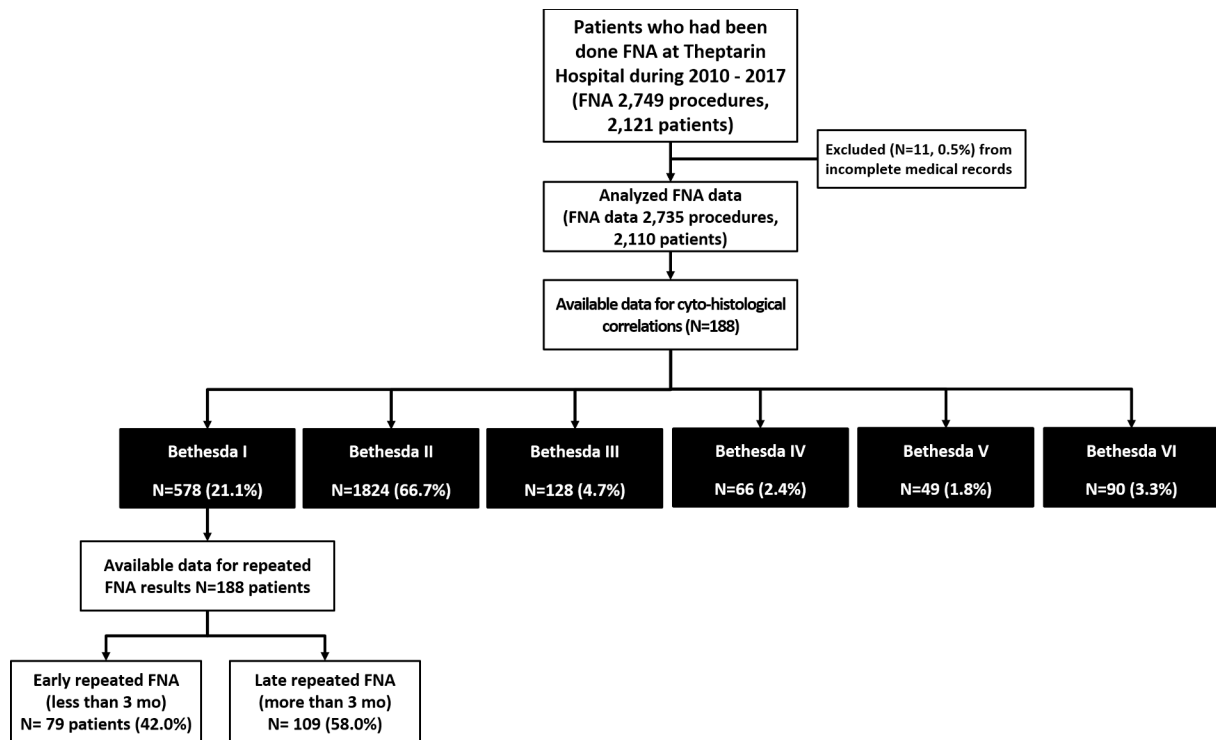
Patients who had been done FNA at Theptarin Hospital during 2010 - 2017 (FNA 2,749 procedures, 2,121 patients)

Excluded (N=11, 0.5%) from incomplete medical records

Analyzed FNA data (FNA data 2,735 procedures, 2,110 patients)

Available data for cyto-histological correlations (N=188)

Bethesda I

N=578 (21.1%)

Bethesda II

N=1824 (66.7%)

Bethesda III

N=128 (4.7%)

Bethesda IV

N=66 (2.4%)

Bethesda V

N=49 (1.8%)

Bethesda VI

N=90 (3.3%)

Available data for repeated FNA results N=188 patients

Early repeated FNA (less than 3 mo) N= 79 patients (42.0%)

Late repeated FNA (more than 3 mo) N= 109 (58.0%)